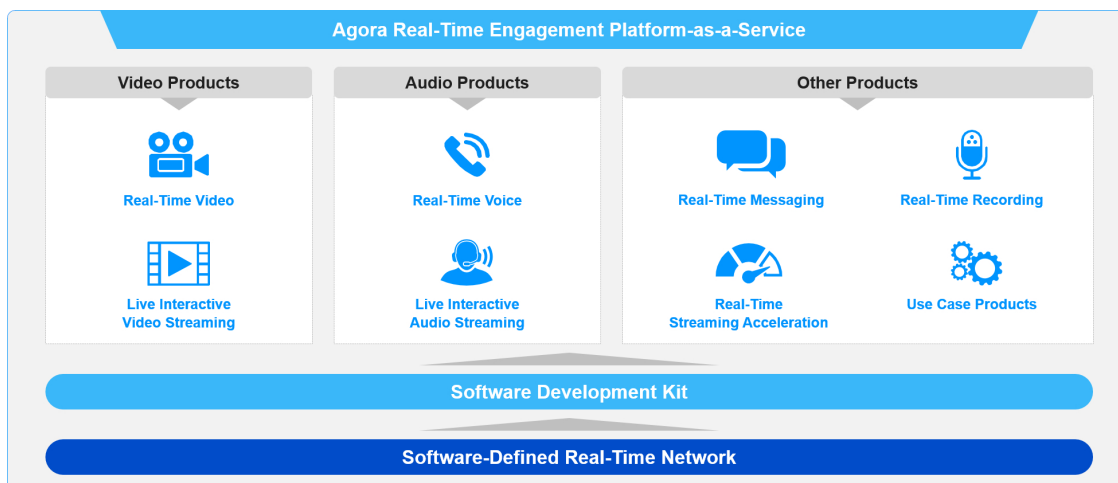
Agora Real-Time Engagement Platform-as-a-Service

Video Products

Real-Time Video

Live Interactive Video Streaming

Audio Products

Real-Time Voice

Live Interactive Audio Streaming

Other Products

Real-Time Messaging

Real-Time Recording

Real-Time Streaming Acceleration

Use Case Products

Software Development Kit

Software-Defined Real-Time Network